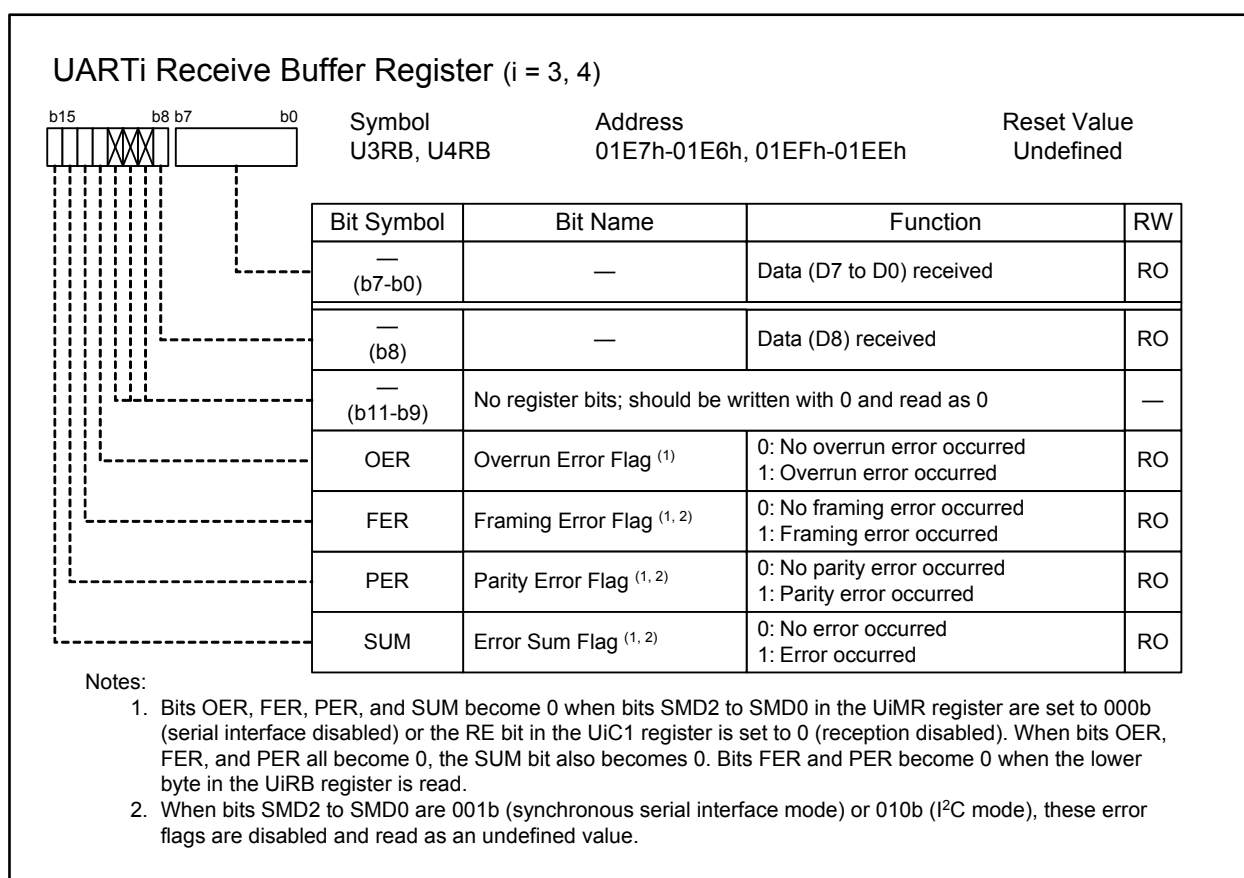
UARTi Receive Buffer Register (i = 3, 4)

b15 b8 b7 b0

Symbol
U3RB, U4RB

Address
01E7h-01E6h, 01EFh-01EEh

Reset Value
Undefined

| Bit Symbol | Bit Name | Function | RW |
|---|---|---|---|
| — (b7-b0) | — | Data (D7 to D0) received | RO |
| — (b8) | — | Data (D8) received | RO |
| — (b11-b9) | No register bits; should be written with 0 and read as 0 | | — |
| OER | Overrun Error Flag $^{(1)}$ | 0: No overrun error occurred 1: Overrun error occurred | RO |
| FER | Framing Error Flag $^{(1, 2)}$ | 0: No framing error occurred 1: Framing error occurred | RO |
| PER | Parity Error Flag $^{(1, 2)}$ | 0: No parity error occurred 1: Parity error occurred | RO |
| SUM | Error Sum Flag $^{(1, 2)}$ | 0: No error occurred 1: Error occurred | RO |

Notes:
1. Bits OER, FER, PER, and SUM become 0 when bits SMD2 to SMD0 in the UiMR register are set to 000b (serial interface disabled) or the RE bit in the UiC1 register is set to 0 (reception disabled). When bits OER, FER, and PER all become 0, the SUM bit also becomes 0. Bits FER and PER become 0 when the lower byte in the UiRB register is read.
2. When bits SMD2 to SMD0 are 001b (synchronous serial interface mode) or 010b ($I^2C$ mode), these error flags are disabled and read as an undefined value.